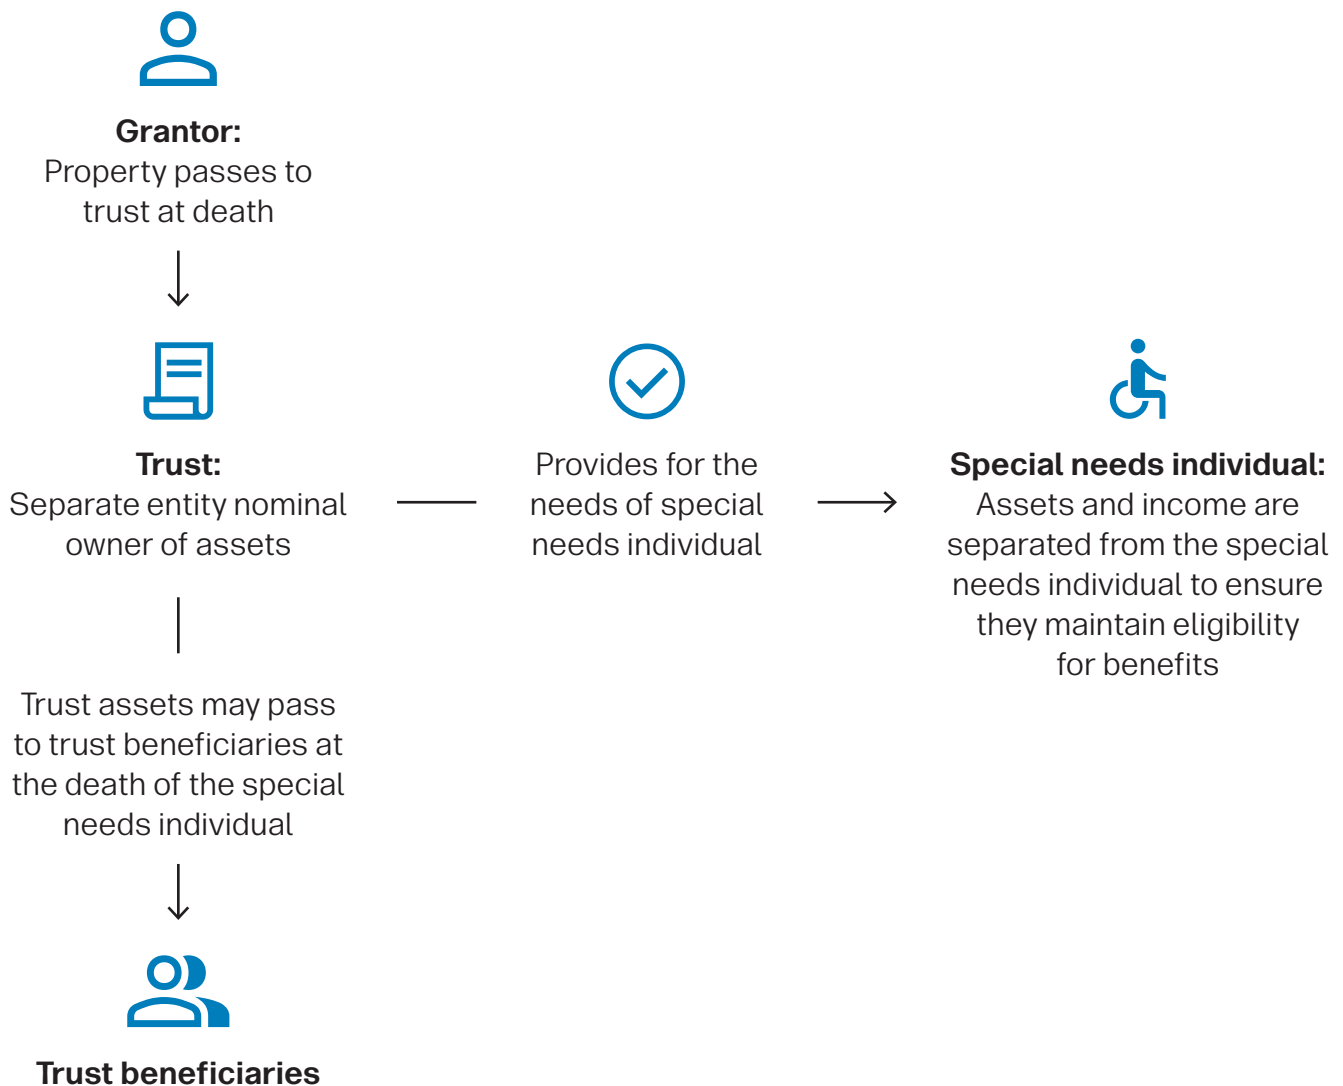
**Grantor:**
Property passes to trust at death

**Trust:**
Separate entity nominal owner of assets

Provides for the needs of special needs individual

**Special needs individual:**
Assets and income are separated from the special needs individual to ensure they maintain eligibility for benefits

Trust assets may pass to trust beneficiaries at the death of the special needs individual

**Trust beneficiaries**